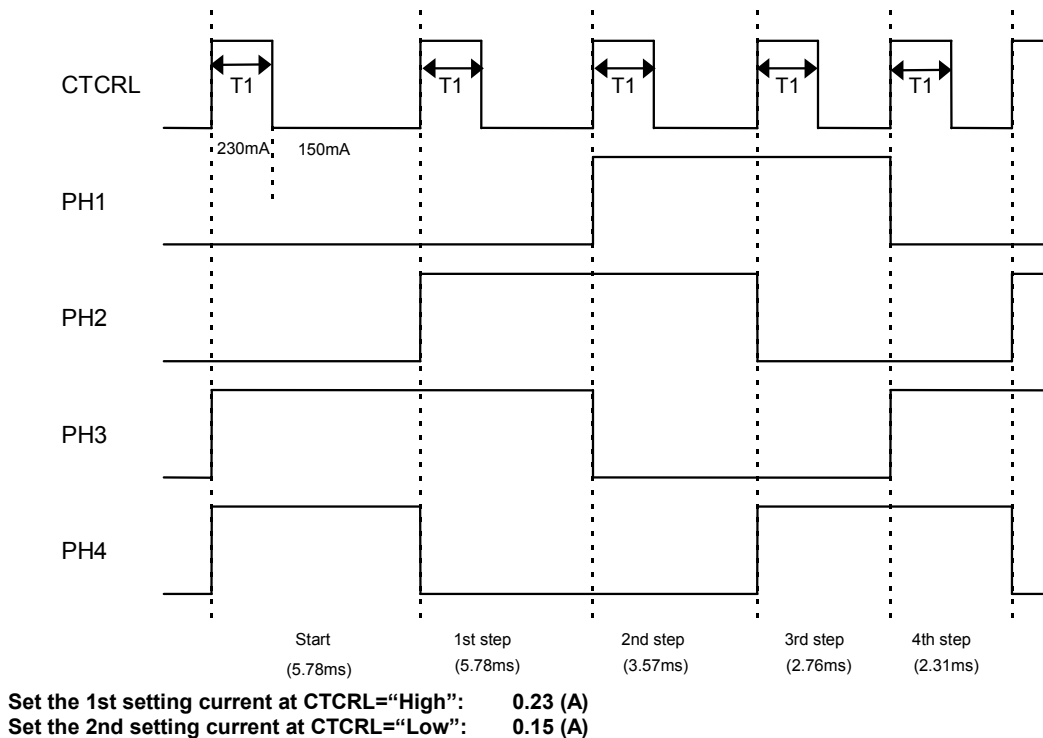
CTCRL

T1 T1 T1 T1 T1

230mA 150mA

PH1

PH2

PH3

PH4

Start (5.78ms)

1st step (5.78ms)

2nd step (3.57ms)

3rd step (2.76ms)

4th step (2.31ms)

Set the 1st setting current at CTCRL="High": 0.23 (A)
Set the 2nd setting current at CTCRL="Low": 0.15 (A)